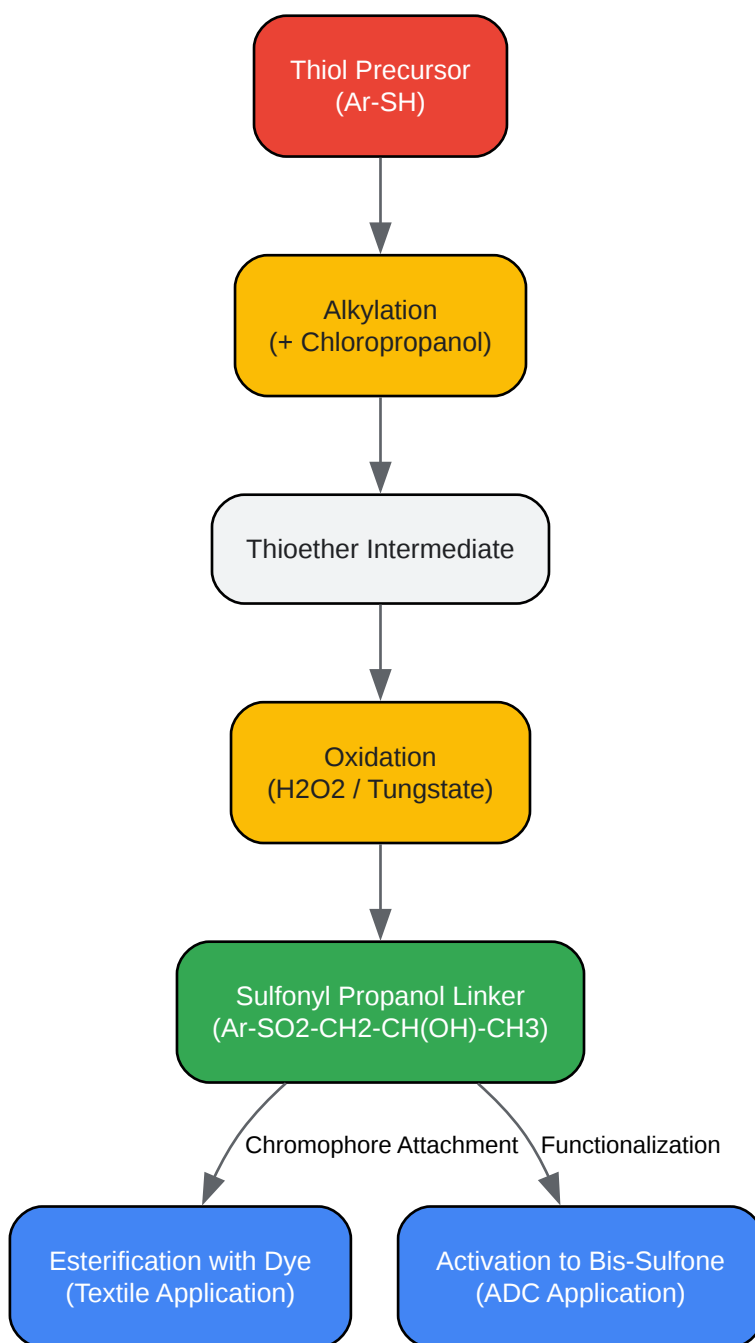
Thiol Precursor
(Ar-SH)

Alkylation
(+ Chloropropanol)

Thioether Intermediate

Oxidation
(H2O2 / Tungstate)

Sulfonyl Propanol Linker
(Ar-SO2-CH2-CH(OH)-CH3)

Chromophore Attachment

Functionalization

Esterification with Dye
(Textile Application)

Activation to Bis-Sulfone
(ADC Application)